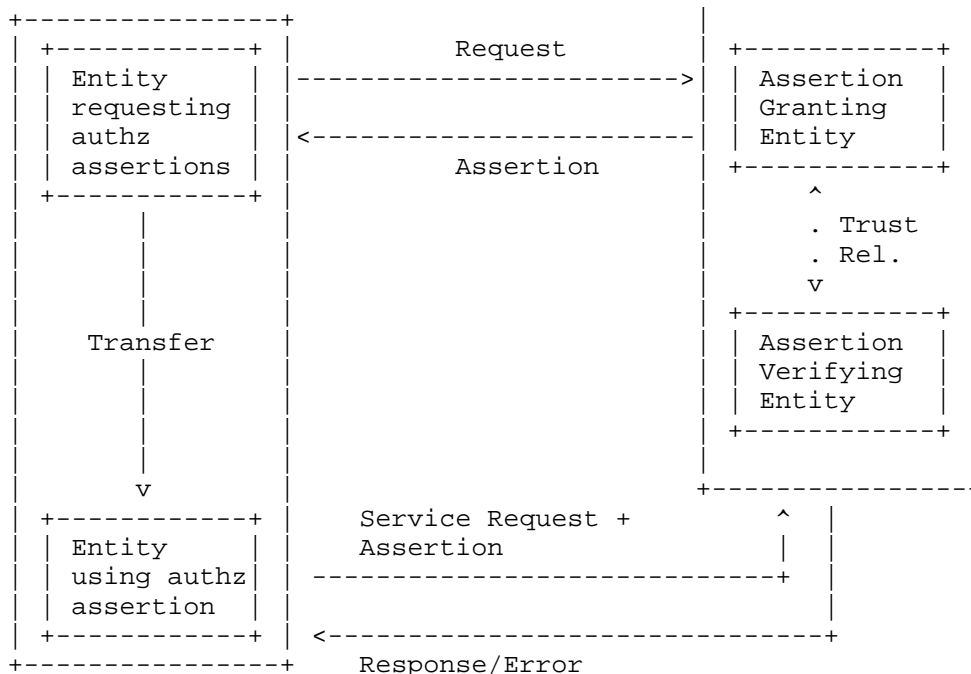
Request

Entity requesting authz assertions

Assertion

Assertion Granting Entity

Trust Rel.

Transfer

Assertion Verifying Entity

Service Request + Assertion

Entity using authz assertion

Response/Error